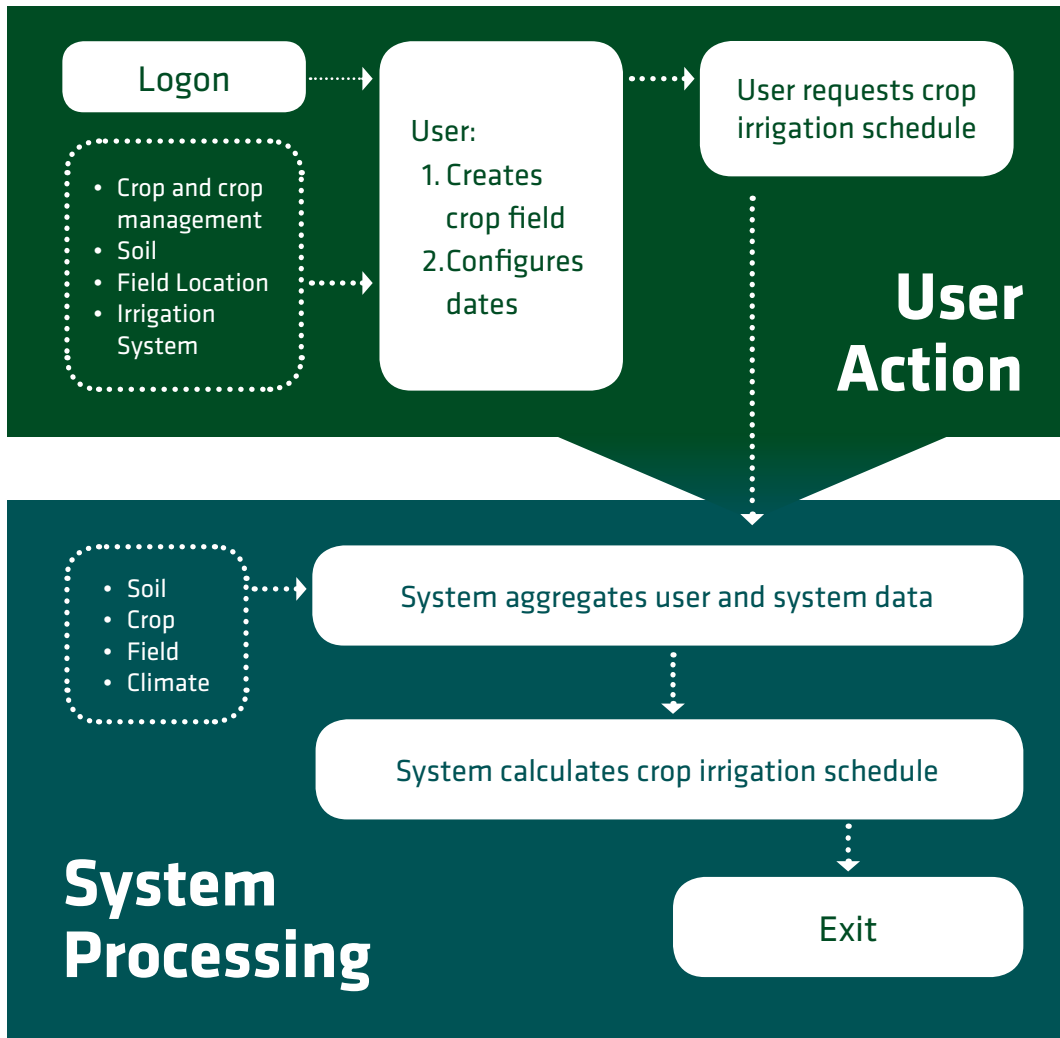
Logon

• Crop and crop management
• Soil
• Field Location
• Irrigation System

User:
1. Creates crop field
2.Configures dates

User requests crop irrigation schedule

User Action

• Soil
• Crop
• Field
• Climate

System aggregates user and system data

System calculates crop irrigation schedule

Exit

System Processing